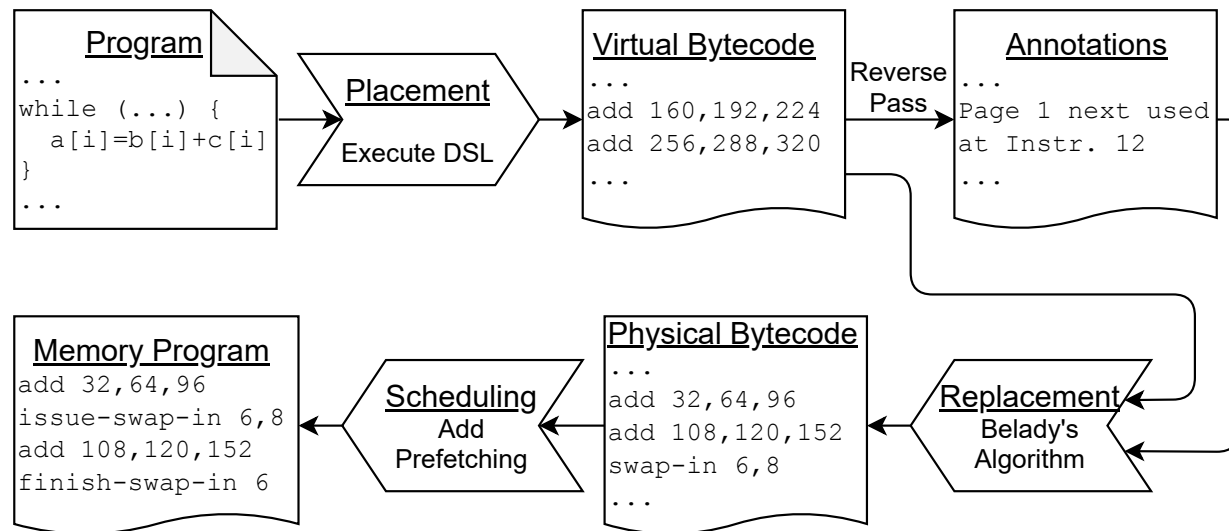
Program
...
while (...) {
  a[i]=b[i]+c[i]
}
...

Placement
Execute DSL

Virtual Bytecode
...
add 160,192,224
add 256,288,320
...

Reverse Pass

Annotations
...
Page 1 next used at Instr. 12
...

Replacement
Belady's Algorithm

Physical Bytecode
...
add 32,64,96
add 108,120,152
swap-in 6,8
...

Scheduling
Add Prefetching

Memory Program
add 32,64,96
issue-swap-in 6,8
add 108,120,152
finish-swap-in 6